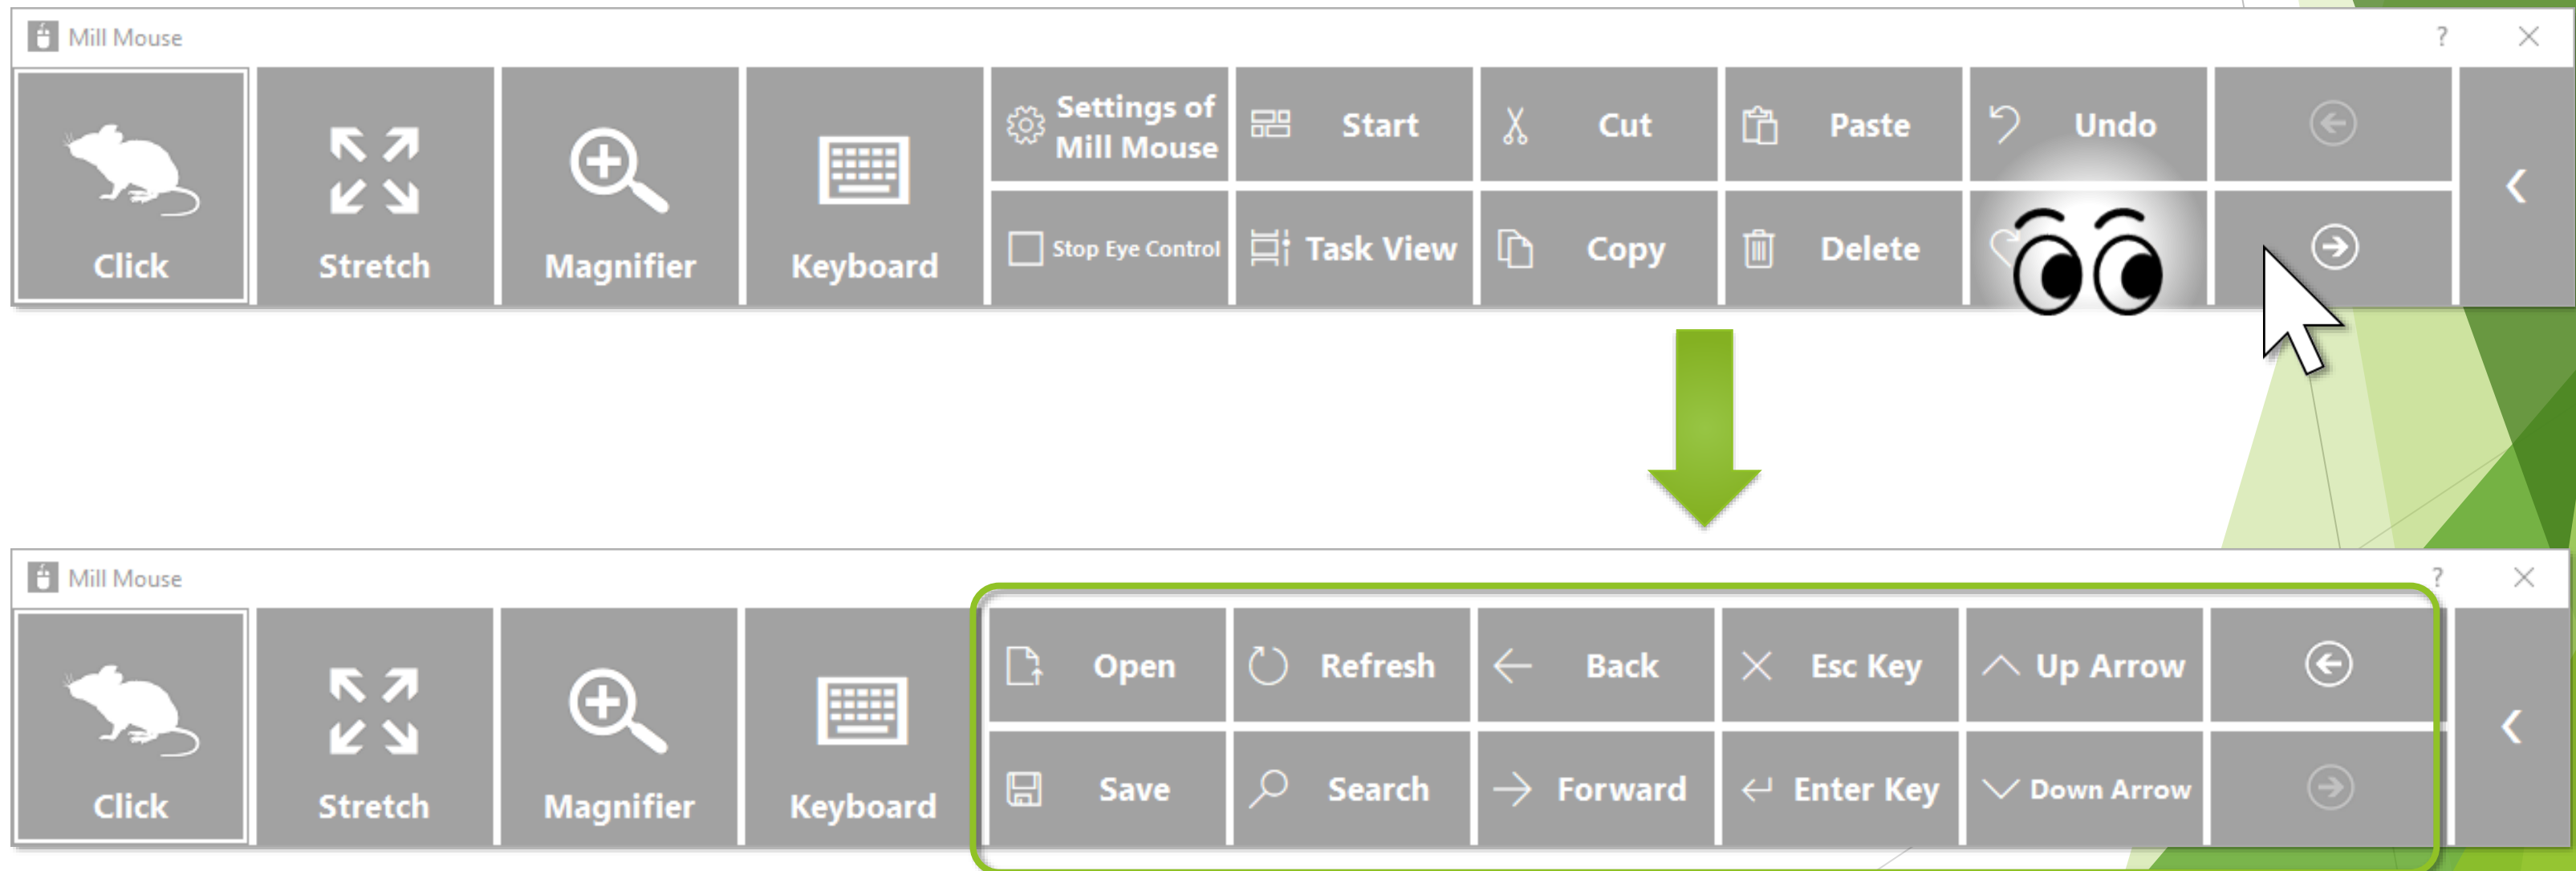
Mill Mouse

?

Click

Stretch

Magnifier

Keyboard

Settings of Mill Mouse

Start

Cut

Paste

Undo

Stop Eye Control

Task View

Copy

Delete

Mill Mouse

?

Click

Stretch

Magnifier

Keyboard

Open

Refresh

Back

Esc Key

Up Arrow

Save

Search

Forward

Enter Key

Down Arrow